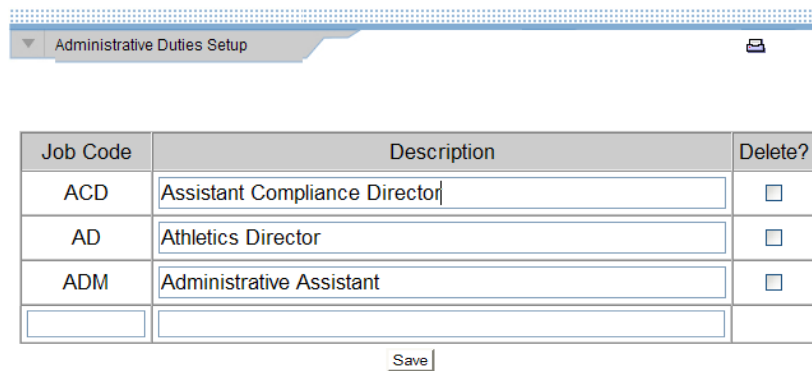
Administrative Duties Setup

| Job Code | Description | Delete? |
|---|---|---|
| ACD | Assistant Compliance Director | ☐ |
| AD | Athletics Director | ☐ |
| ADM | Administrative Assistant | ☐ |
| | | |

Save